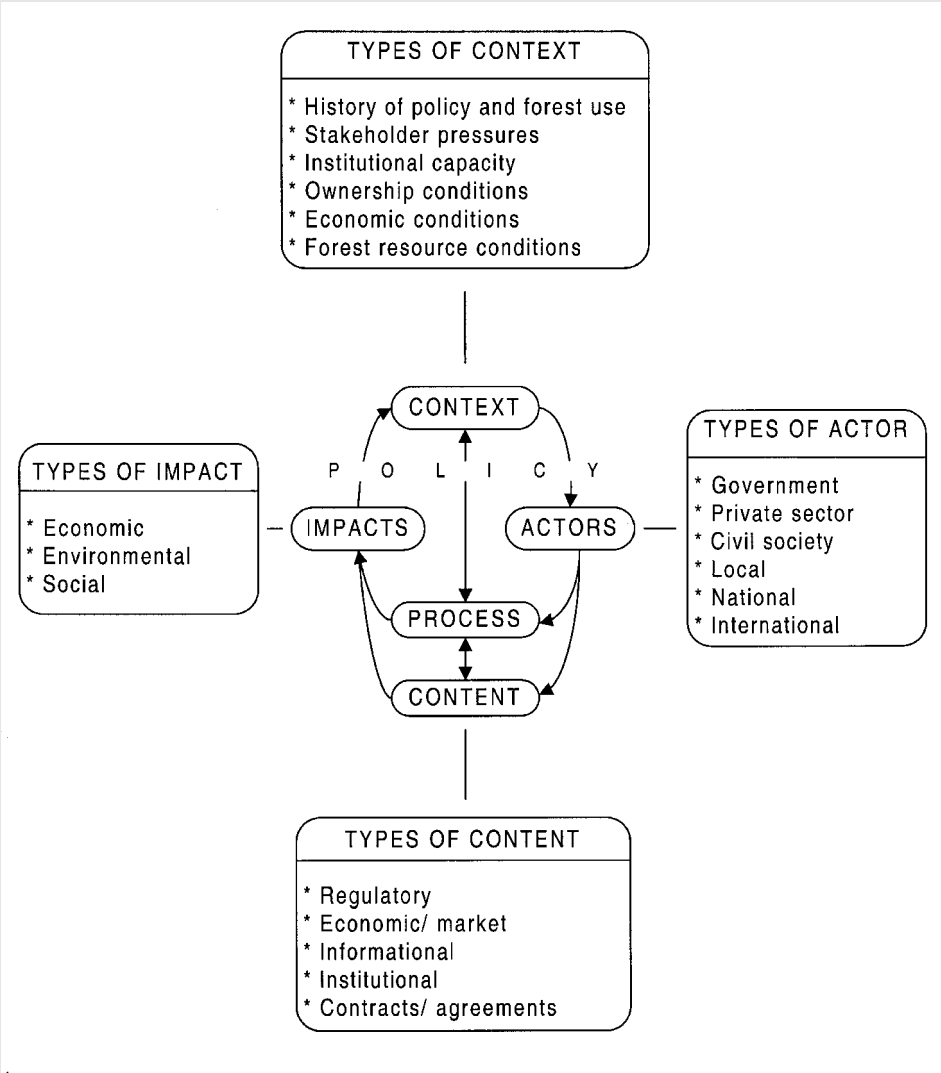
TYPES OF CONTEXT

* History of policy and forest use
* Stakeholder pressures
* Institutional capacity
* Ownership conditions
* Economic conditions
* Forest resource conditions

TYPES OF IMPACT

* Economic
* Environmental
* Social

P O L I C Y

CONTEXT

IMPACTS

ACTORS

PROCESS

CONTENT

TYPES OF ACTOR

* Government
* Private sector
* Civil society
* Local
* National
* International

TYPES OF CONTENT

* Regulatory
* Economic/ market
* Informational
* Institutional
* Contracts/ agreements